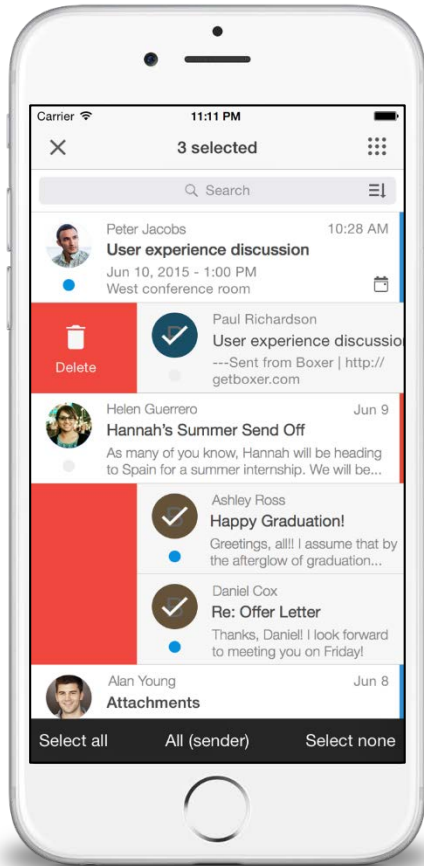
Carrier
11:11 PM

3 selected

Search

Peter Jacobs 10:28 AM
User experience discussion
Jun 10, 2015 - 1:00 PM
West conference room

Delete

Paul Richardson
User experience discussio
---Sent from Boxer | http://
getboxer.com

Helen Guerrero Jun 9
Hannah's Summer Send Off
As many of you know, Hannah will be heading to Spain for a summer internship. We will be...

Ashley Ross
Happy Graduation!
Greetings, all!! I assume that by the afterglow of graduation...

Daniel Cox
Re: Offer Letter
Thanks, Daniel! I look forward to meeting you on Friday!

Alan Young Jun 8
Attachments

Select all All (sender) Select none